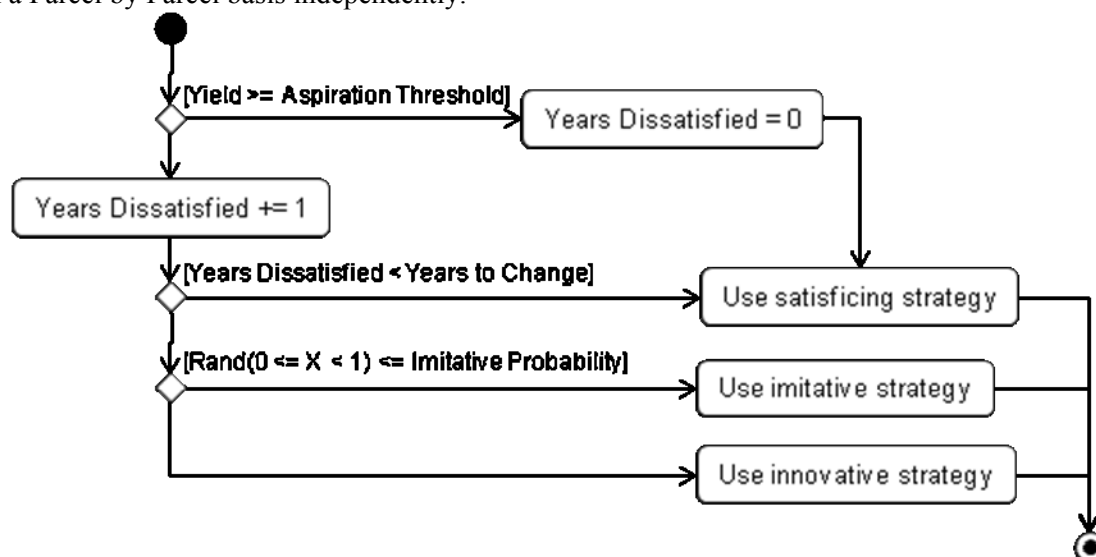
a Parcel by Parcel basis independently.

[Yield >= Aspiration Threshold]

Years Dissatisfied = 0

Years Dissatisfied += 1

[Years Dissatisfied < Years to Change]

Use satisficing strategy

[Rand(0 <= X < 1) <= Imitative Probability]

Use imitative strategy

Use innovative strategy